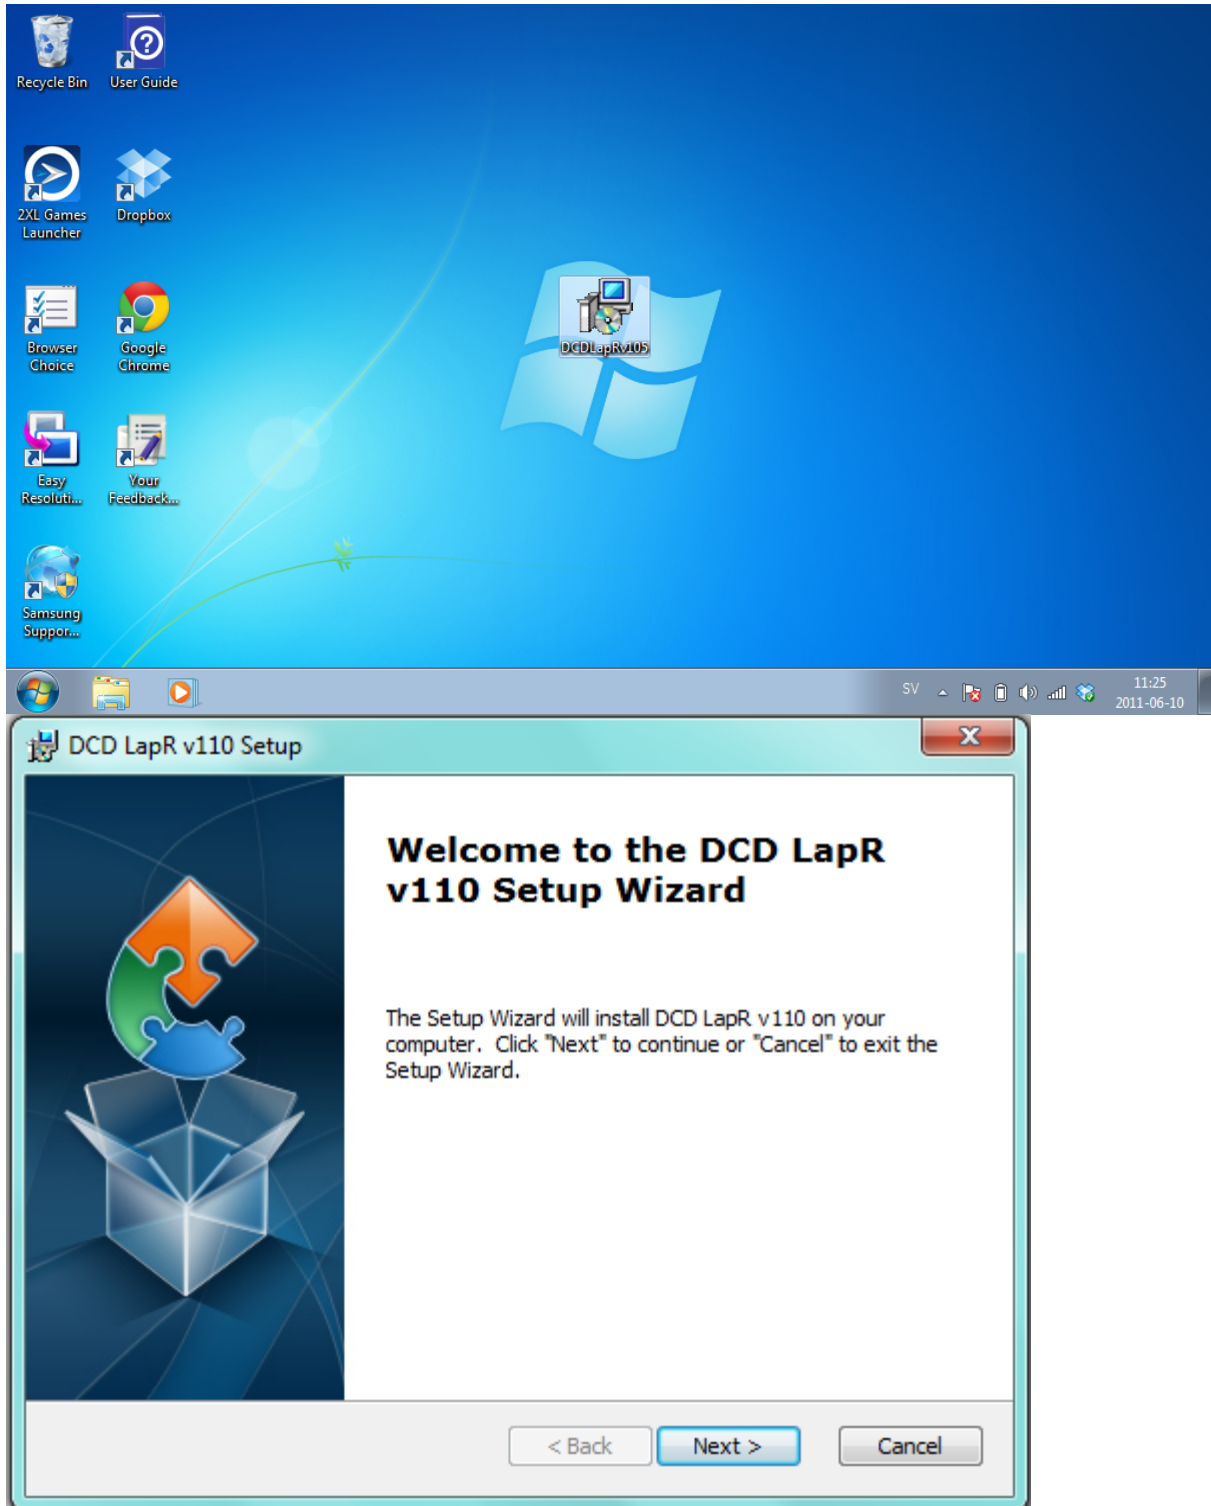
Recycle Bin
User Guide

2XL Games Launcher
Dropbox

Browser Choice
Google Chrome

Easy Resoluti...
Your Feedback...

Samsung Suppor...

DCDLapRv105

SV
11:25
2011-06-10

DCD LapR v110 Setup

Welcome to the DCD LapR v110 Setup Wizard

The Setup Wizard will install DCD LapR v110 on your computer. Click "Next" to continue or "Cancel" to exit the Setup Wizard.

< Back
Next >
Cancel